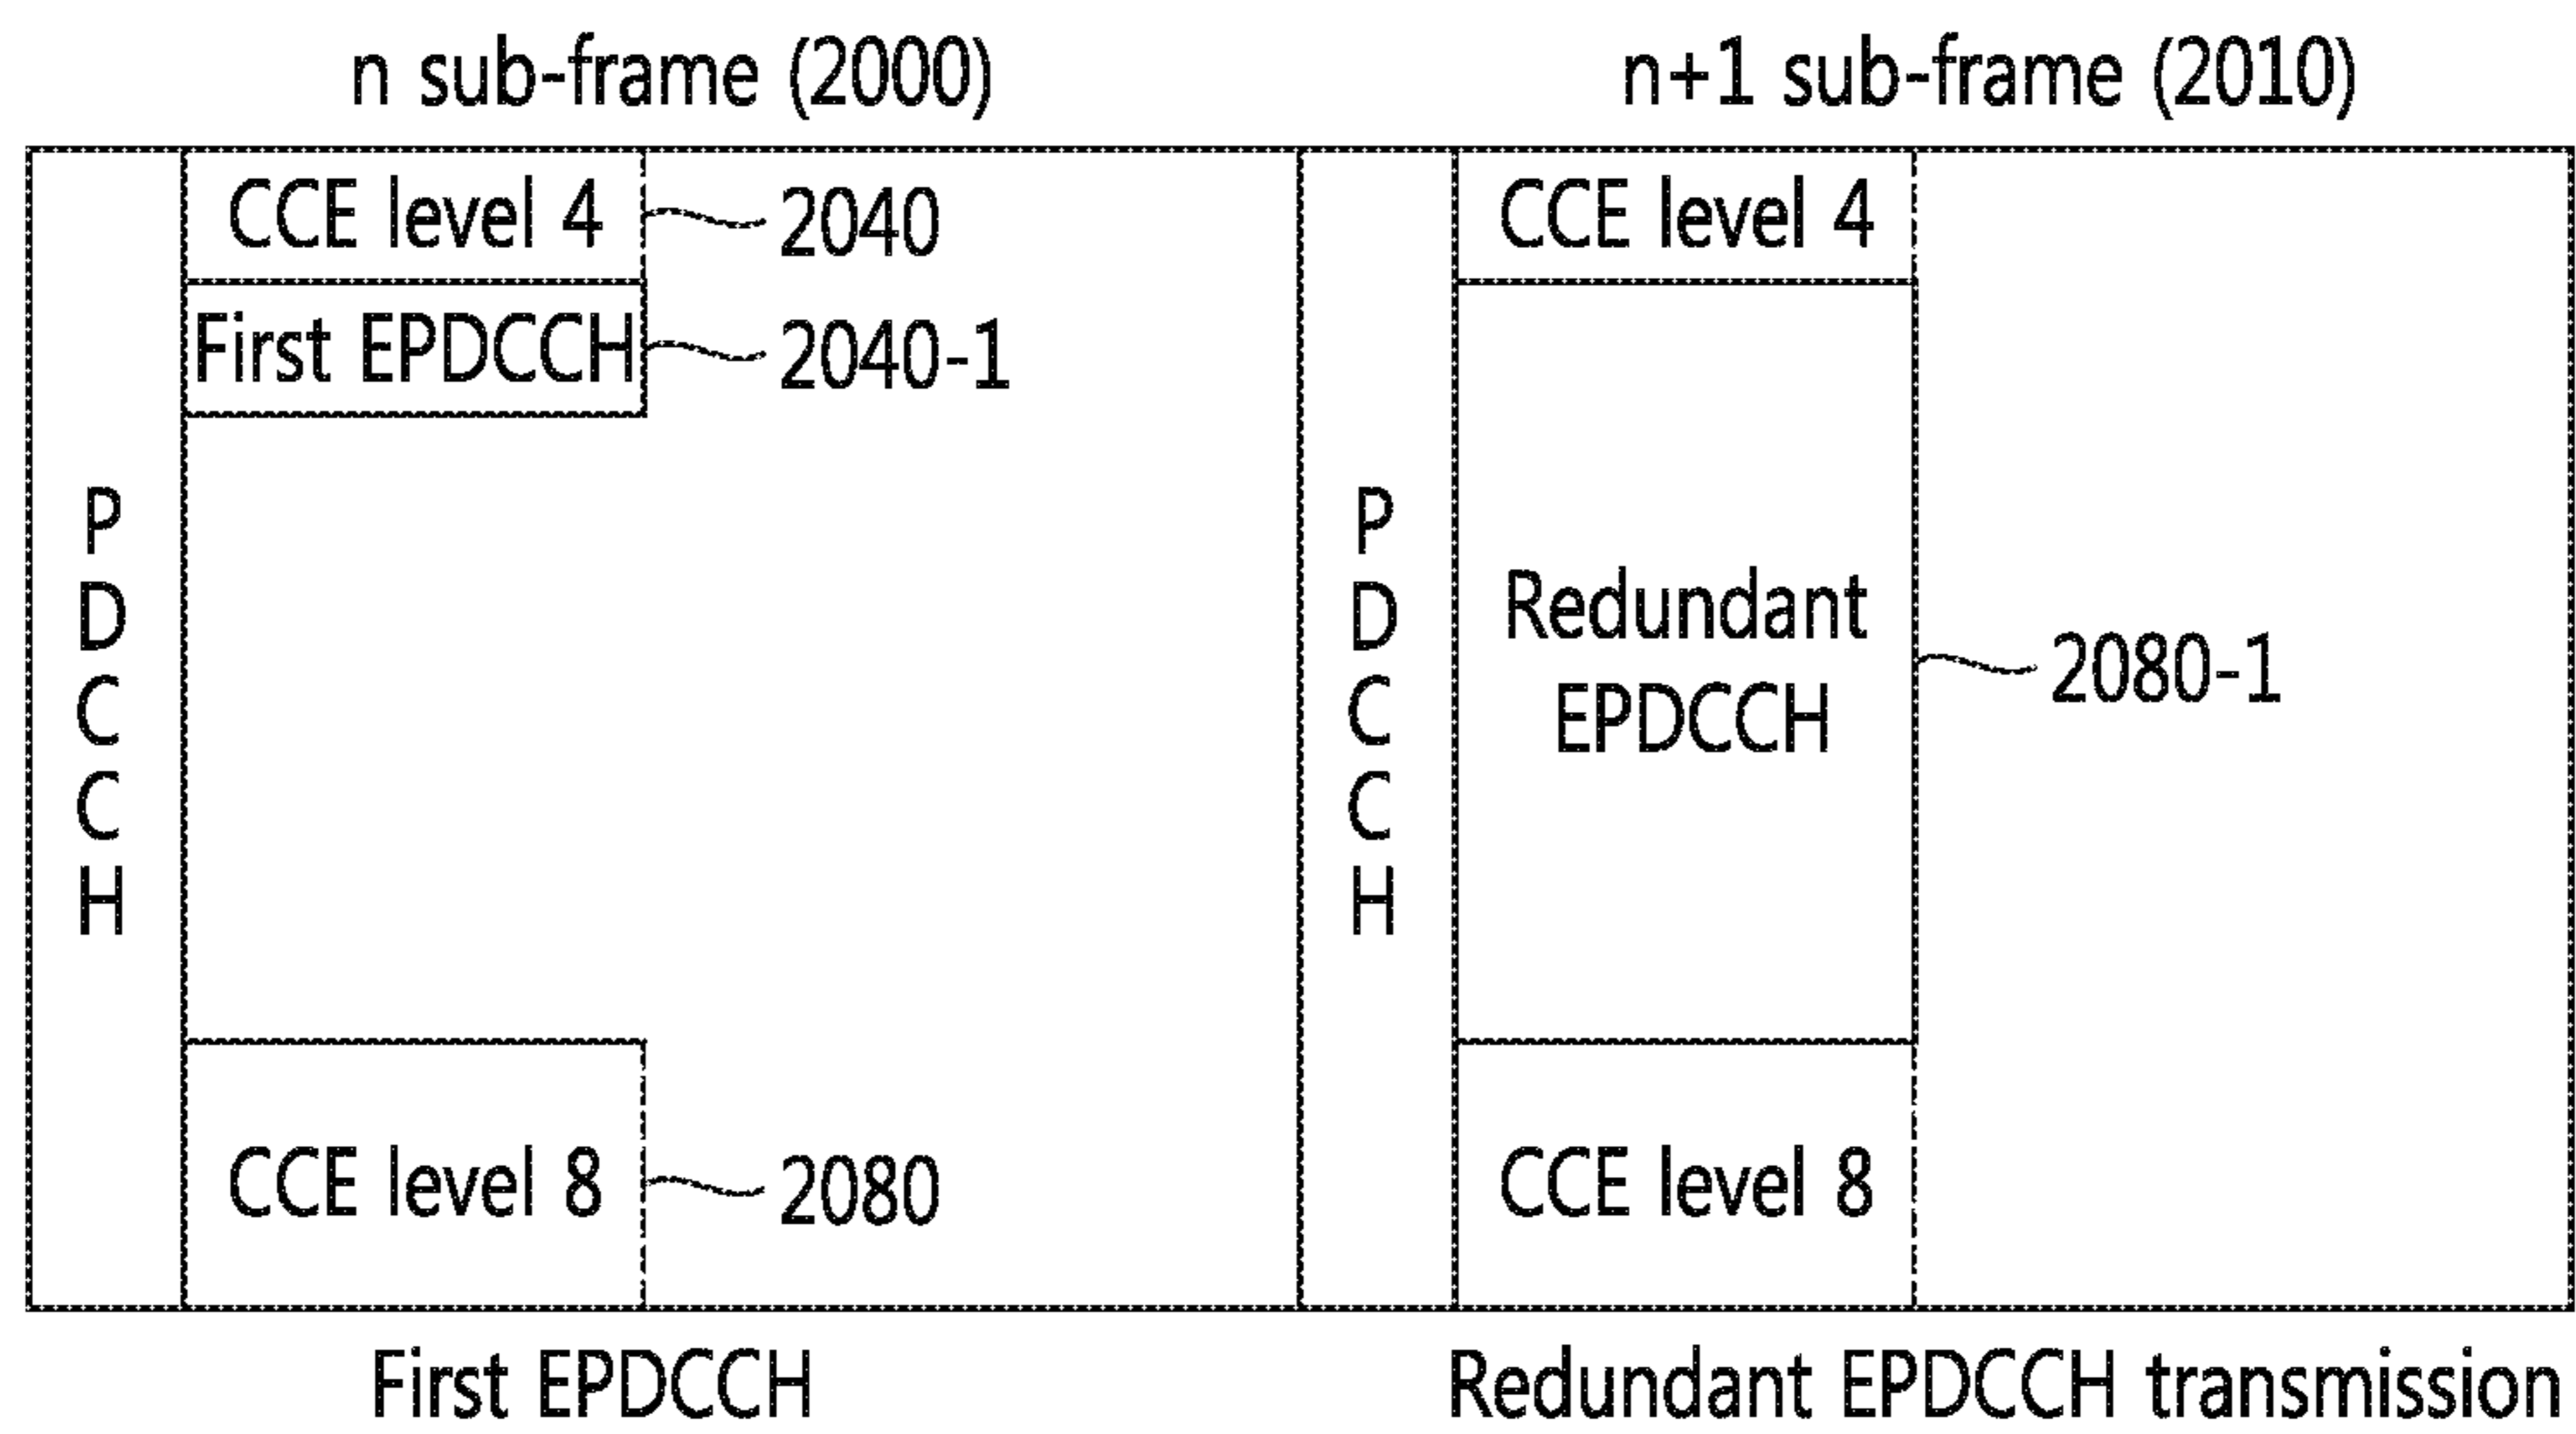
n sub-frame (2000)

n+1 sub-frame (2010)

P
D
C
C
H

CCE level 4
2040

First EPDCCH
2040-1

CCE level 8
2080

P
D
C
C
H

CCE level 4

Redundant EPDCCH
2080-1

CCE level 8

First EPDCCH

Redundant EPDCCH transmission